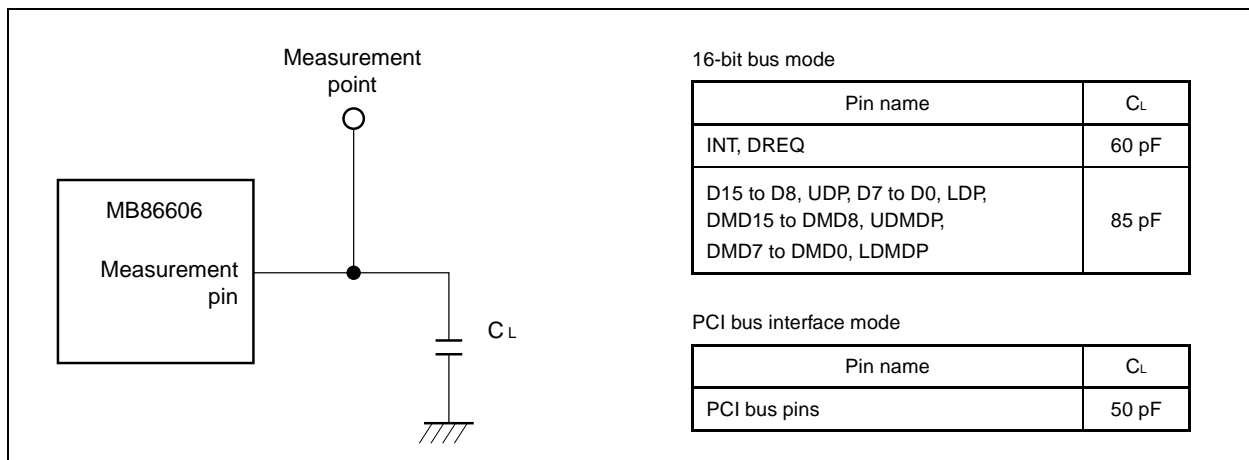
Measurement point

MB86606

Measurement pin

$C_L$

16-bit bus mode

| Pin name | $C_L$ |
|---|---|
| INT, DREQ | 60 pF |
| D15 to D8, UDP, D7 to D0, LDP, DMD15 to DMD8, UDMDP, DMD7 to DMD0, LDMDP | 85 pF |

PCI bus interface mode

| Pin name | $C_L$ |
|---|---|
| PCI bus pins | 50 pF |